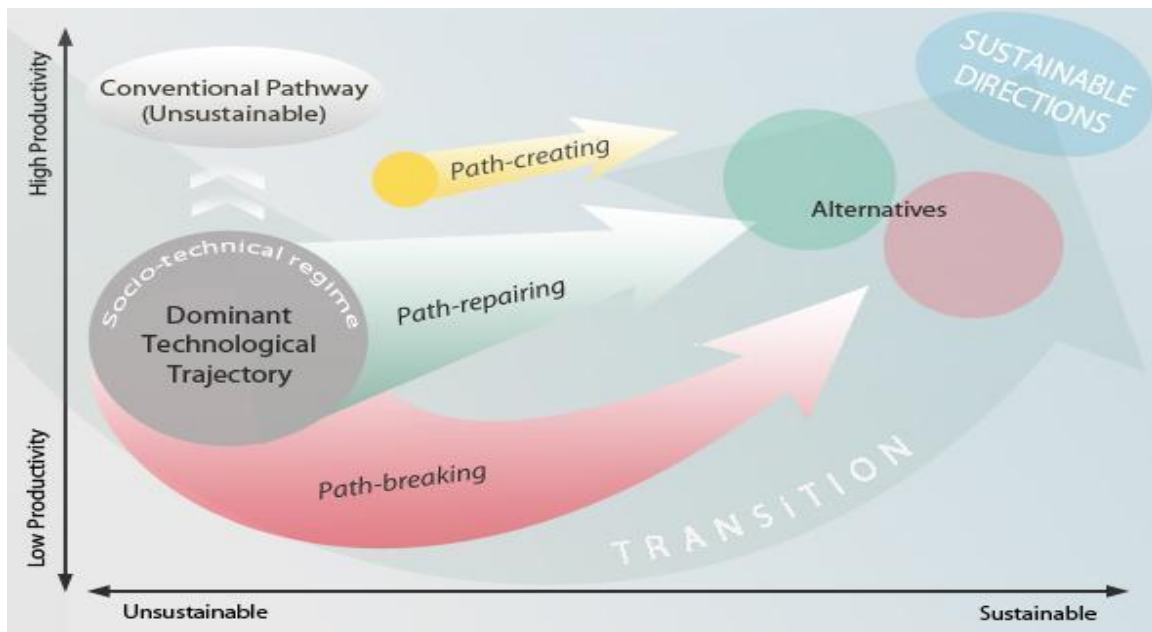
High Productivity

Low Productivity

Conventional Pathway (Unsustainable)

SUSTAINABLE DIRECTIONS

Path-creating

Alternatives

Socio-technical regime

Dominant Technological Trajectory

Path-repairing

Path-breaking

TRANSITION

Unsustainable

Sustainable